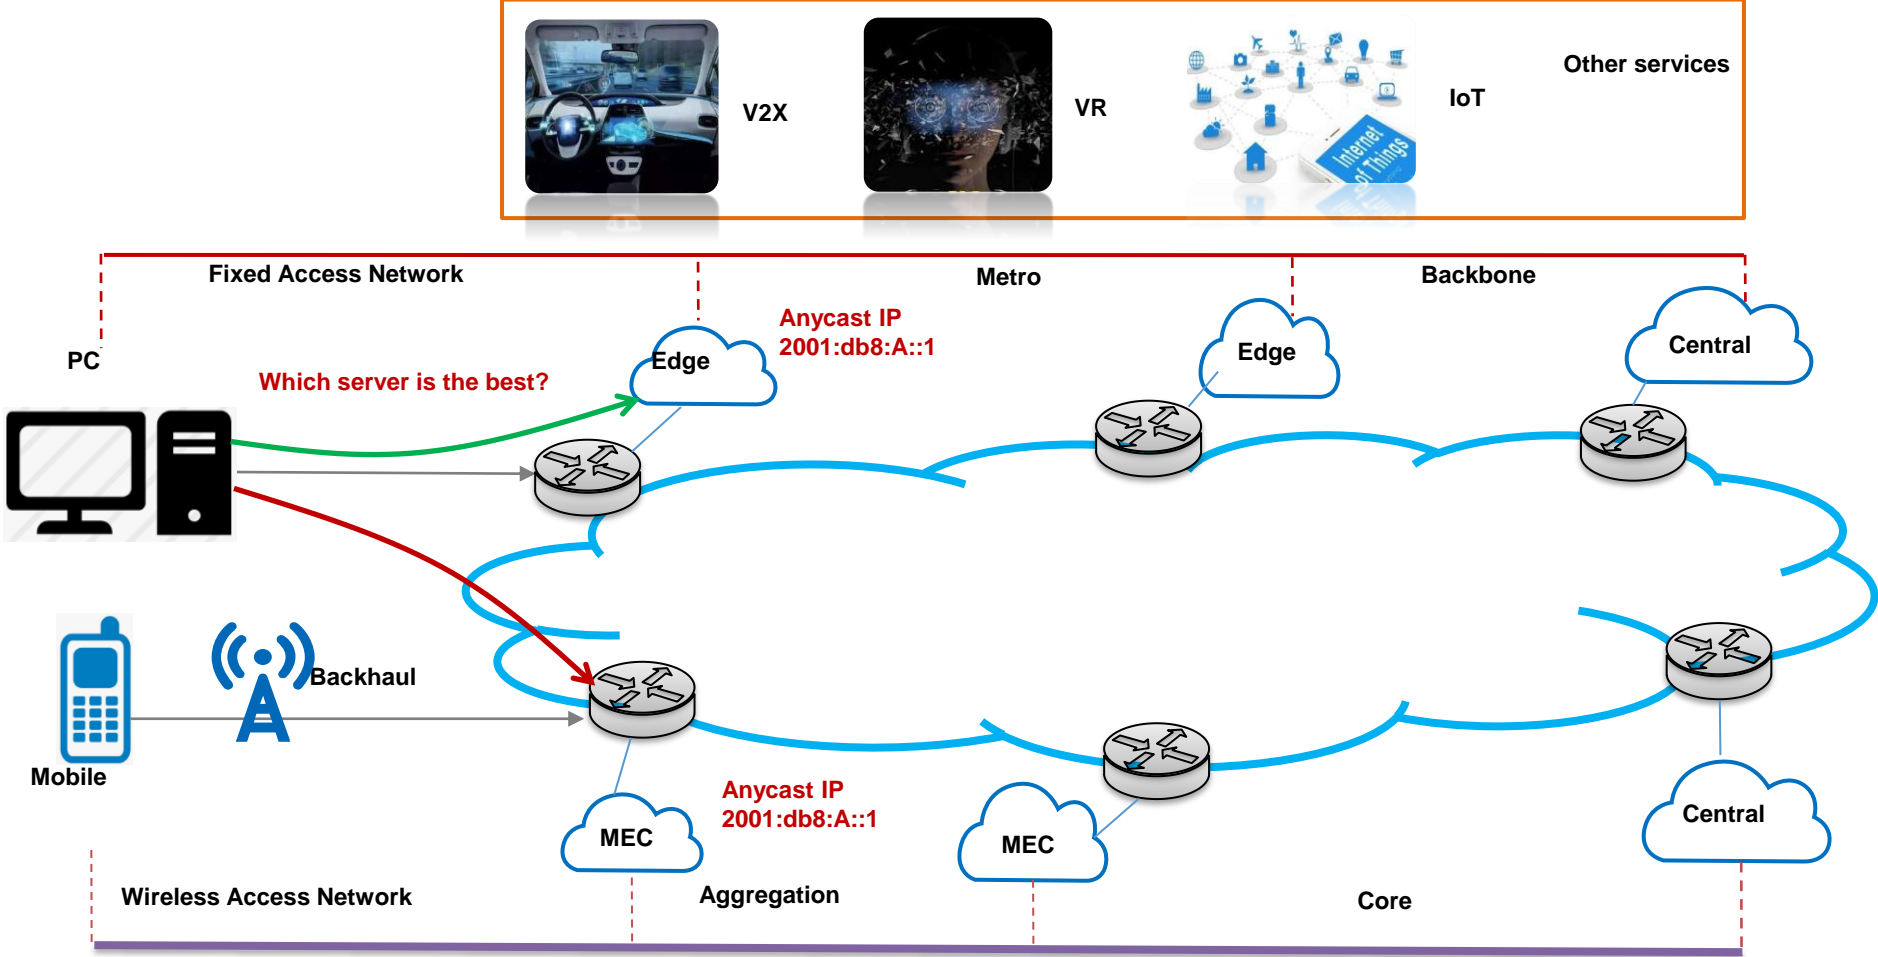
V2X

VR

Internet of Things

IoT

Other services

Fixed Access Network

Metro

Backbone

PC

Which server is the best?

Edge

Anycast IP
2001:db8:A::1

Edge

Central

Mobile

Backhaul

MEC

Anycast IP
2001:db8:A::1

MEC

Central

Wireless Access Network

Aggregation

Core